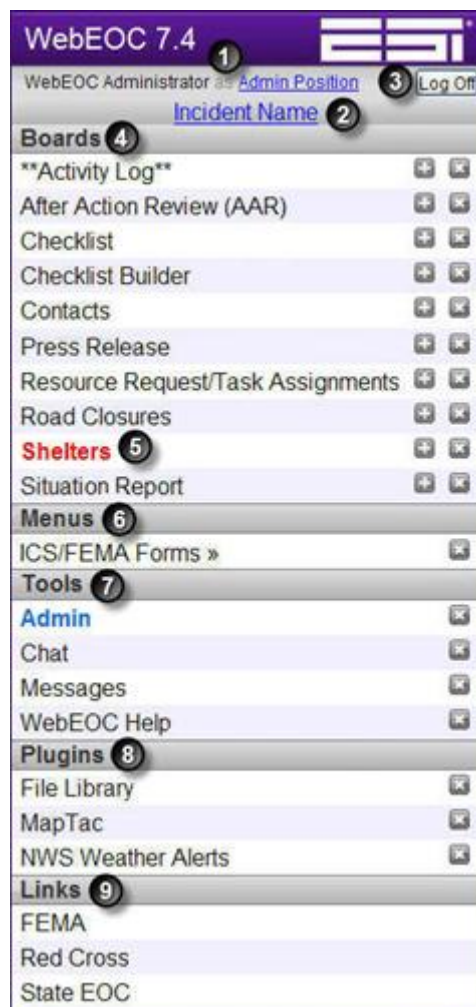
WebEOC 7.4 1

WebEOC Administrator as Admin Position 3 Log Off

Incident Name 2

Boards 4

**Activity Log**

After Action Review (AAR)

Checklist

Checklist Builder

Contacts

Press Release

Resource Request/Task Assignments

Road Closures

Shelters 5

Situation Report

Menus 6

ICS/FEMA Forms »

Tools 7

Admin

Chat

Messages

WebEOC Help

Plugins 8

File Library

MapTac

NWS Weather Alerts

Links 9

FEMA

Red Cross

State EOC